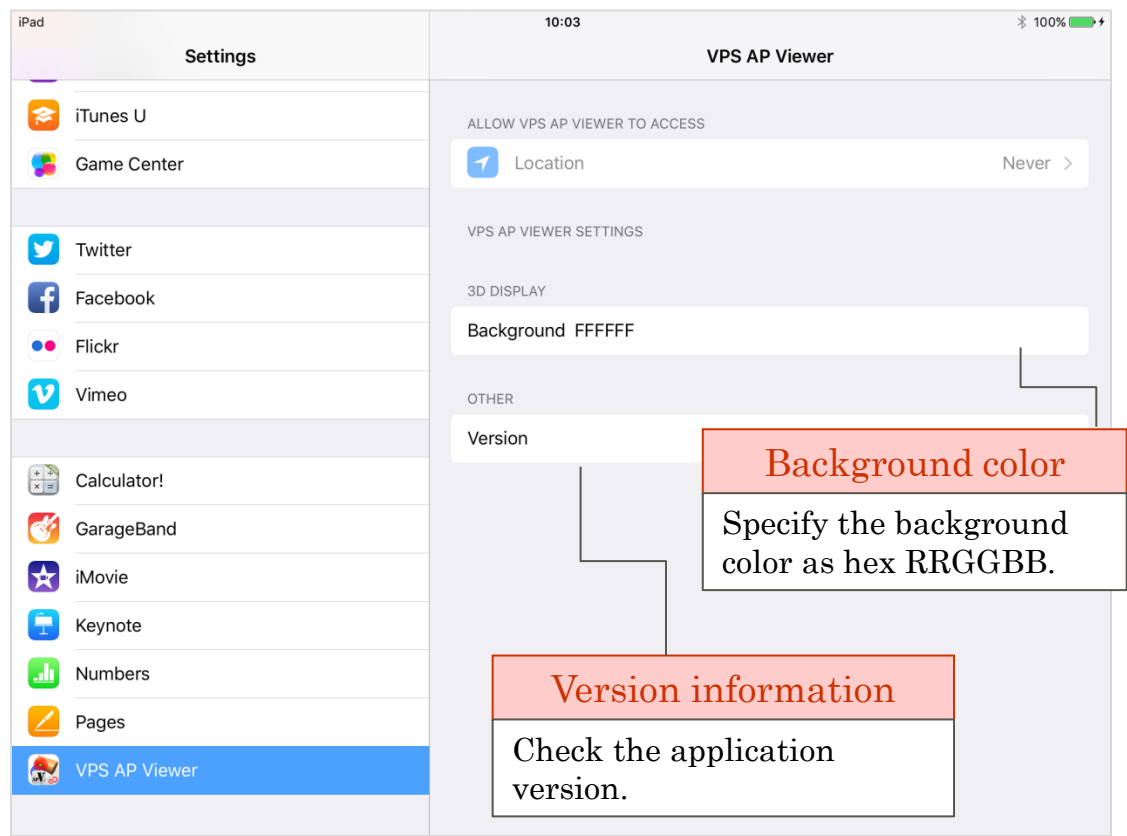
iPad

10:03

100%

Settings

iTunes U

Game Center

Twitter

Facebook

Flickr

Vimeo

Calculator!

GarageBand

iMovie

Keynote

Numbers

Pages

VPS AP Viewer

VPS AP Viewer

ALLOW VPS AP VIEWER TO ACCESS

Location

Never

VPS AP VIEWER SETTINGS

3D DISPLAY

Background FFFFFF

OTHER

Version

Background color

Specify the background color as hex RRGGBB.

Version information

Check the application version.